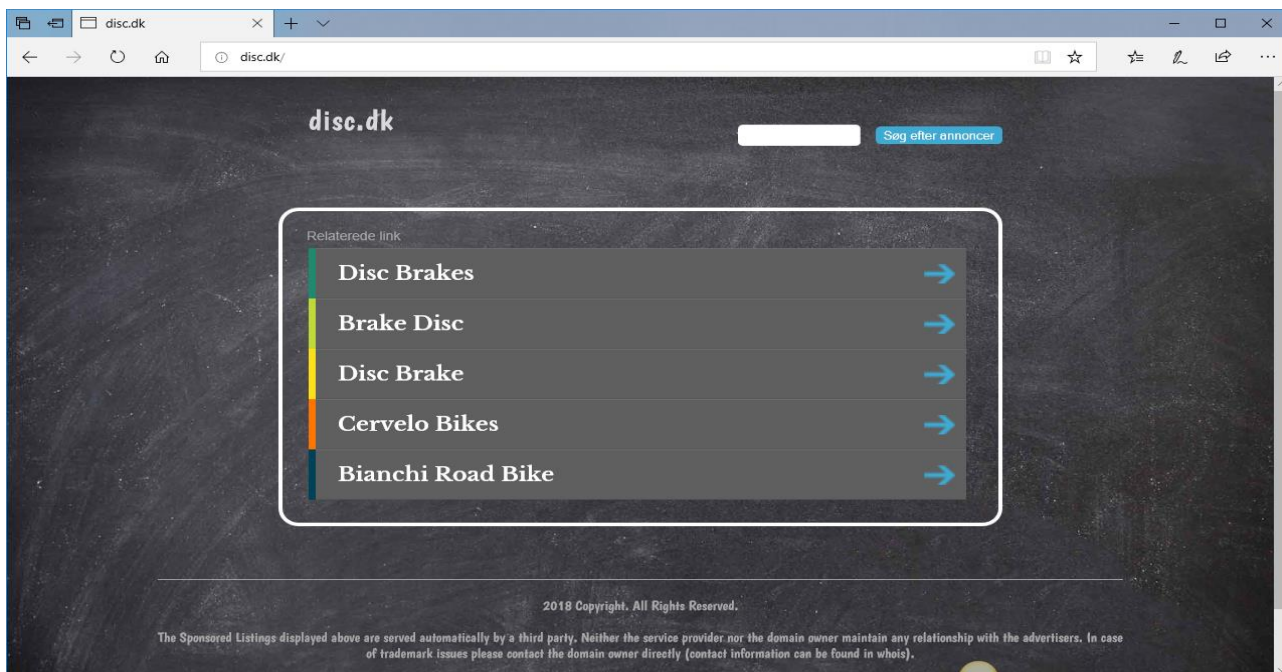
disc.dk

disc.dk/

disc.dk

Søg efter annoncer

Relaterede link

Disc Brakes

Brake Disc

Disc Brake

Cervelo Bikes

Bianchi Road Bike

2018 Copyright. All Rights Reserved.

The Sponsored Listings displayed above are served automatically by a third party. Neither the service provider nor the domain owner maintain any relationship with the advertisers. In case of trademark issues please contact the domain owner directly (contact information can be found in whois).